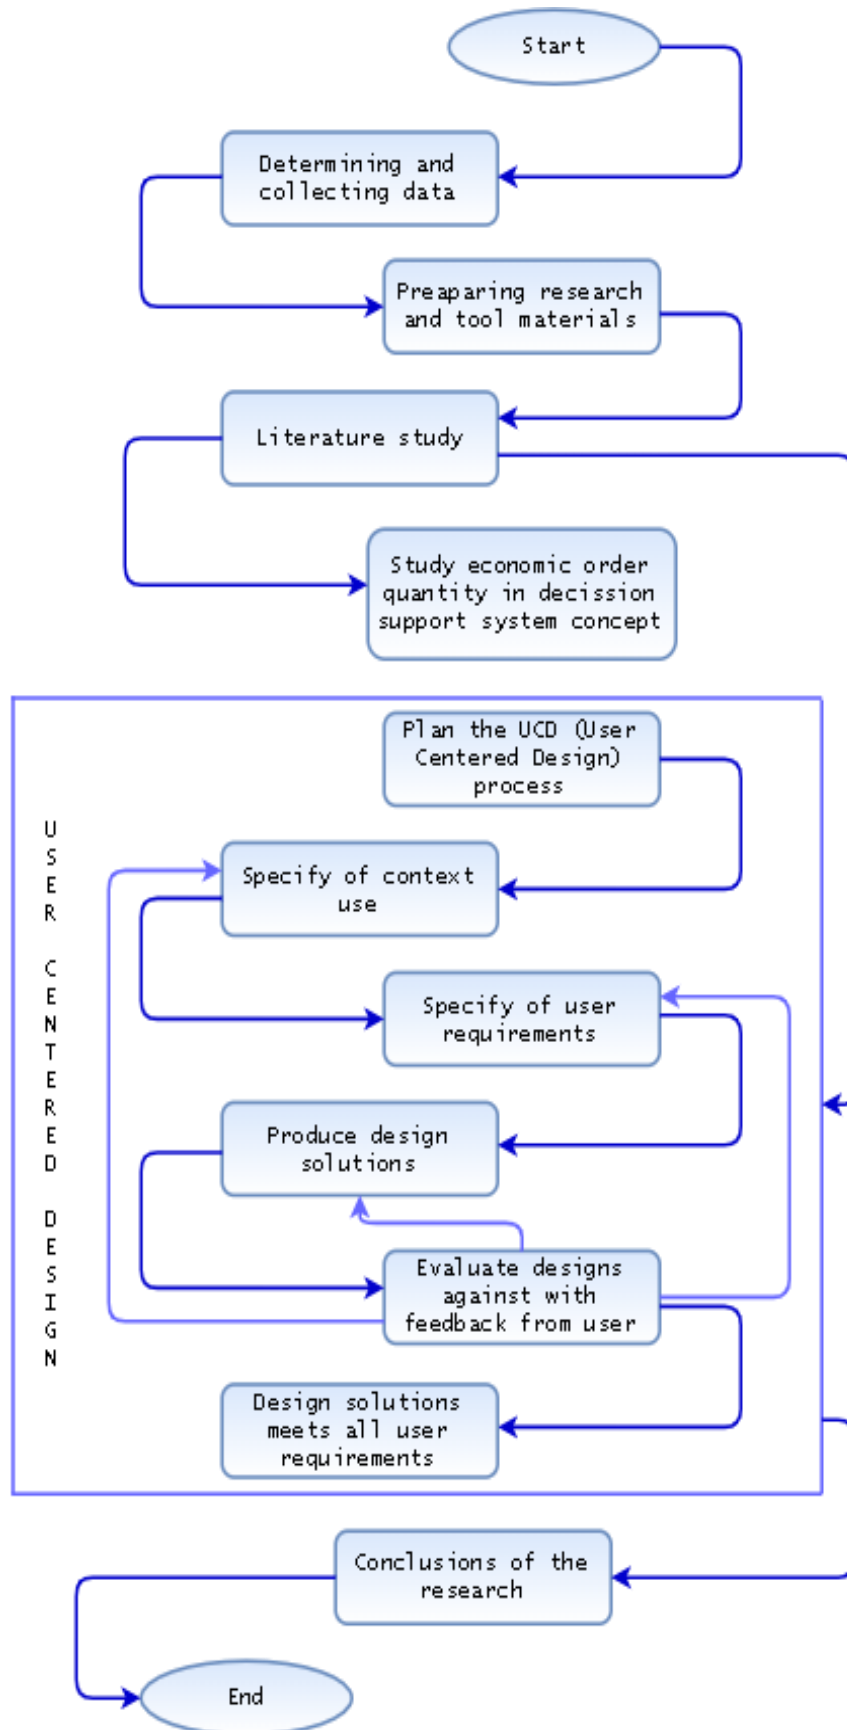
Start

Determining and collecting data

Preaparing research and tool materials

Literature study

Study economic order quantity in decission support system concept

USER CENTERED DESIGN

Plan the UCD (User Centered Design) process

Specify of context use

Specify of user requirements

Produce design solutions

Evaluate designs against with feedback from user

Design solutions meets all user requirements

Conclusions of the research

End